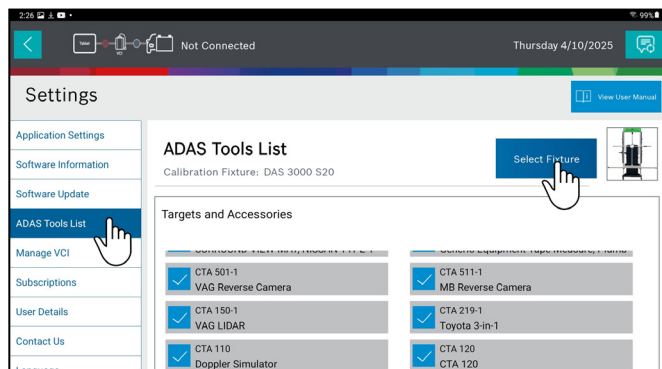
2:26 99%

Tablet VCI

Not Connected

Thursday 4/10/2025

Settings

View User Manual

Application Settings

Software Information

Software Update

ADAS Tools List

Manage VCI

Subscriptions

User Details

Contact Us

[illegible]

ADAS Tools List

Calibration Fixture: DAS 3000 S20

Select Fixture

Targets and Accessories

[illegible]

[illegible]

CTA 501-1
VAG Reverse Camera

CTA 511-1
MB Reverse Camera

CTA 150-1
VAG LIDAR

CTA 219-1
Toyota 3-in-1

CTA 110
Doppler Simulator

CTA 120
CTA 120